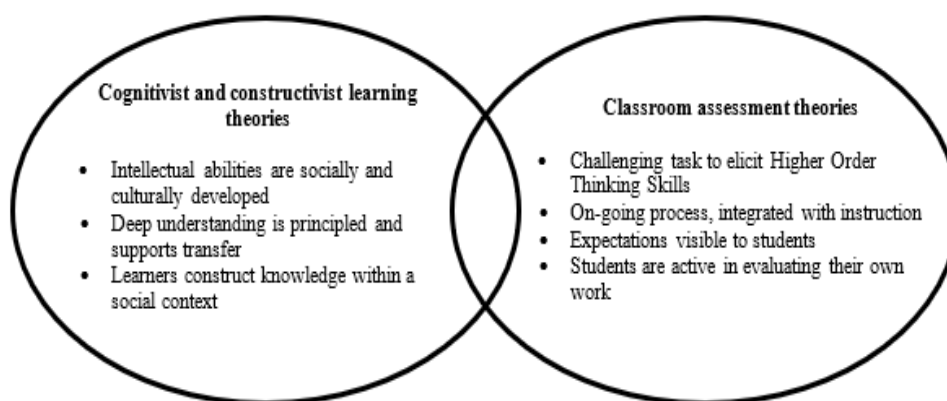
Cognitivist and constructivist learning theories

- Intellectual abilities are socially and culturally developed
- Deep understanding is principled and supports transfer
- Learners construct knowledge within a social context

Classroom assessment theories

- Challenging task to elicit Higher Order Thinking Skills
- On-going process, integrated with instruction
- Expectations visible to students
- Students are active in evaluating their own work